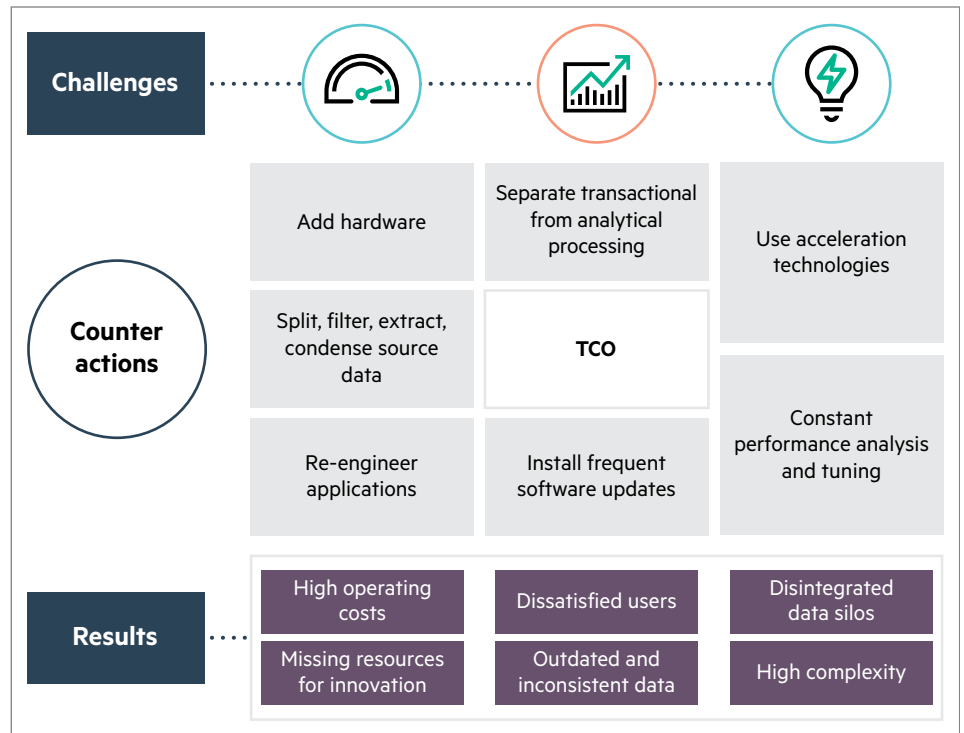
Challenges

Counter actions

Add hardware

Separate transactional from analytical processing

Use acceleration technologies

Split, filter, extract, condense source data

TCO

Constant performance analysis and tuning

Re-engineer applications

Install frequent software updates

Results

High operating costs

Dissatisfied users

Disintegrated data silos

Missing resources for innovation

Outdated and inconsistent data

High complexity